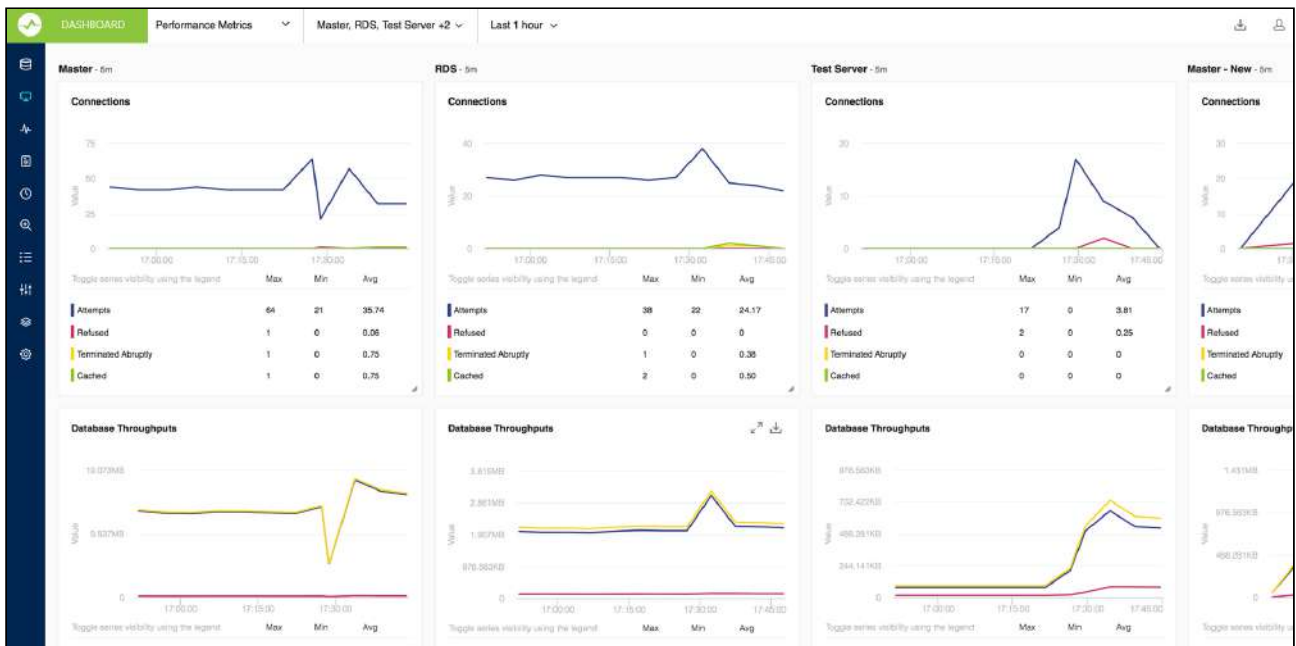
DASHBOARD Performance Metrics Master, RDS, Test Server +2 Last 1 hour

Master - 5m

Connections

75
50
25
0
Value
17:00:00 17:15:00 17:30:00

Toggle series visibility using the legend Max Min Avg

| | Max | Min | Avg |
|---|---|---|---|
| Attempts | 64 | 21 | 35.74 |
| Refused | 1 | 0 | 0.06 |
| Terminated Abruptly | 1 | 0 | 0.75 |
| Cached | 1 | 0 | 0.75 |

Database Throughputs

10.073MB
5.537MB
0
Value
17:00:00 17:15:00 17:30:00

Toggle series visibility using the legend Max Min Avg

RDS - 5m

Connections

40
20
0
Value
17:00:00 17:15:00 17:30:00 17:45:00

Toggle series visibility using the legend Max Min Avg

| | Max | Min | Avg |
|---|---|---|---|
| Attempts | 38 | 22 | 24.17 |
| Refused | 0 | 0 | 0 |
| Terminated Abruptly | 1 | 0 | 0.38 |
| Cached | 2 | 0 | 0.50 |

Database Throughputs

3.815MB
2.861MB
1.907MB
976.563KB
0
Value
17:00:00 17:15:00 17:30:00 17:45:00

Toggle series visibility using the legend Max Min Avg

Test Server - 5m

Connections

20
10
0
Value
17:00:00 17:15:00 17:30:00 17:45:00

Toggle series visibility using the legend Max Min Avg

| | Max | Min | Avg |
|---|---|---|---|
| Attempts | 17 | 0 | 3.81 |
| Refused | 2 | 0 | 0.25 |
| Terminated Abruptly | 0 | 0 | 0 |
| Cached | 0 | 0 | 0 |

Database Throughputs

976.563KB
732.422KB
488.281KB
244.141KB
0
Value
17:00:00 17:15:00 17:30:00 17:45:00

Toggle series visibility using the legend Max Min Avg

Master - New - 5m

Connections

30
20
10
0
Value
17:3

Toggle series visibility

Attempts
Refused
Terminated Abruptly
Cached

Database Throughp

1.431MB
976.563KB
488.281KB
0
Value

Toggle series visibility